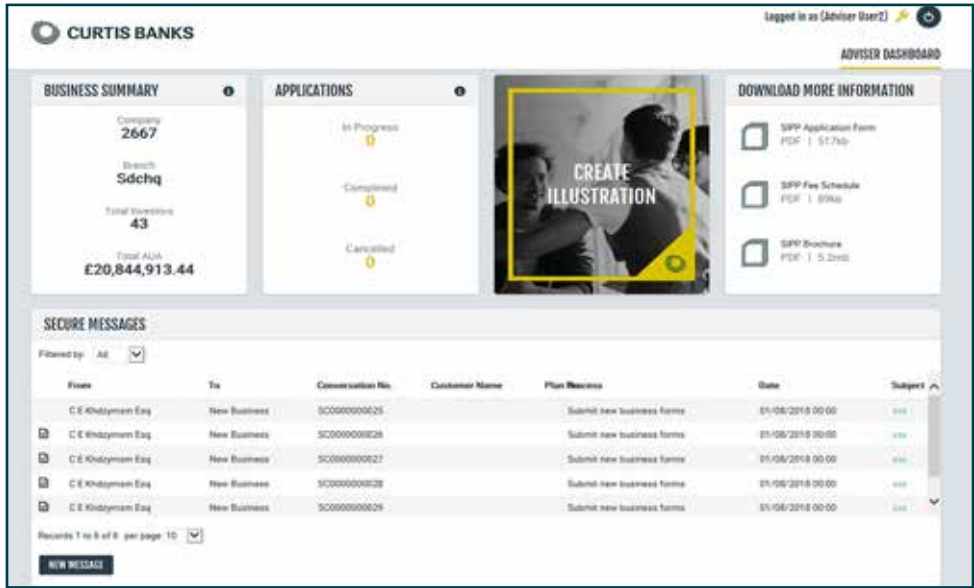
CURTIS BANKS

Logged in as (Adviser User2)

ADVISER DASHBOARD

BUSINESS SUMMARY

Company
2667

Branch
Sdchq

Total Investors
43

Total AUA
£20,844,913.44

APPLICATIONS

In Progress
0

Completed
0

Cancelled
0

CREATE ILLUSTRATION

DOWNLOAD MORE INFORMATION

SIPP Application Form
PDF | 517kb

SIPP Fee Schedule
PDF | 89kb

SIPP Brochure
PDF | 5.2mb

SECURE MESSAGES

Filtered by: All

| From | To | Conversation No. | Customer Name | Plan No. | Process | Date | Subject |
|---|---|---|---|---|---|---|---|
| C E Khdzymom Esq | New Business | SC0000000025 | | | Submit new business forms | 01/08/2018 00:00 | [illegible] |
| C E Khdzymom Esq | New Business | SC0000000026 | | | Submit new business forms | 01/08/2018 00:00 | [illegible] |
| C E Khdzymom Esq | New Business | SC0000000027 | | | Submit new business forms | 01/08/2018 00:00 | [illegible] |
| C E Khdzymom Esq | New Business | SC0000000028 | | | Submit new business forms | 01/08/2018 00:00 | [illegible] |
| C E Khdzymom Esq | New Business | SC0000000029 | | | Submit new business forms | 01/08/2018 00:00 | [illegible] |

Records 1 to 6 of 6 per page 10

NEW MESSAGE